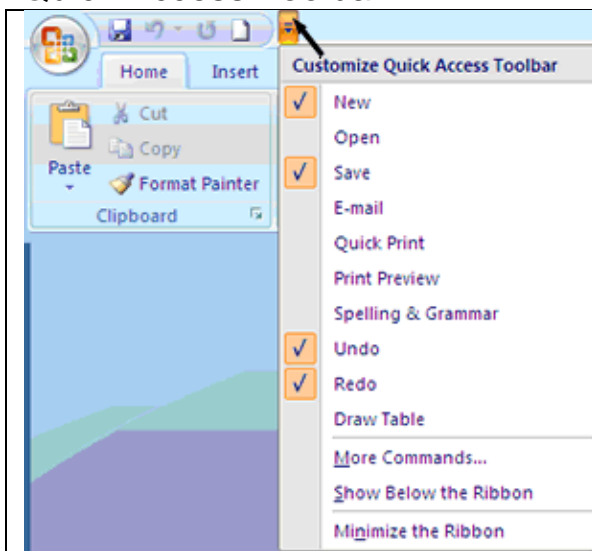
Home
Insert
Paste
Cut
Copy
Format Painter
Clipboard

Customize Quick Access Toolbar
✓ New
Open
✓ Save
E-mail
Quick Print
Print Preview
Spelling & Grammar
✓ Undo
✓ Redo
Draw Table
More Commands...
Show Below the Ribbon
Minimize the Ribbon